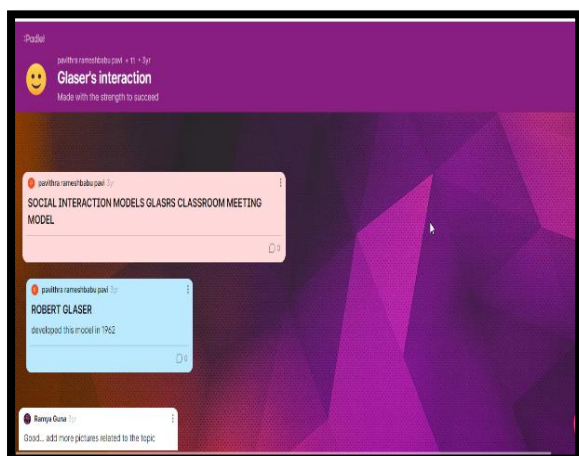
Padlet

pavithra rameshbabu pavi + 11 • 3yr
Glaser's interaction
Made with the strength to succeed

pavithra rameshbabu pavi 3yr
SOCIAL INTERACTION MODELS GLASRS CLASSROOM MEETING MODEL
0

pavithra rameshbabu pavi 3yr
ROBERT GLASER
developed this model in 1962
0

Ramya Guna 3yr
Good... add more pictures related to the topic